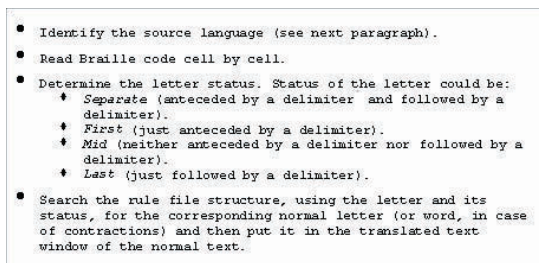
- Identify the source language (see next paragraph).
- Read Braille code cell by cell.
- Determine the letter status. Status of the letter could be:
  - *Separate* (anteceded by a delimiter and followed by a delimiter).
  - *First* (just anteceded by a delimiter).
  - *Mid* (neither anteceded by a delimiter nor followed by a delimiter).
  - *Last* (just followed by a delimiter).
- Search the rule file structure, using the letter and its status, for the corresponding normal letter (or word, in case of contractions) and then put it in the translated text window of the normal text.